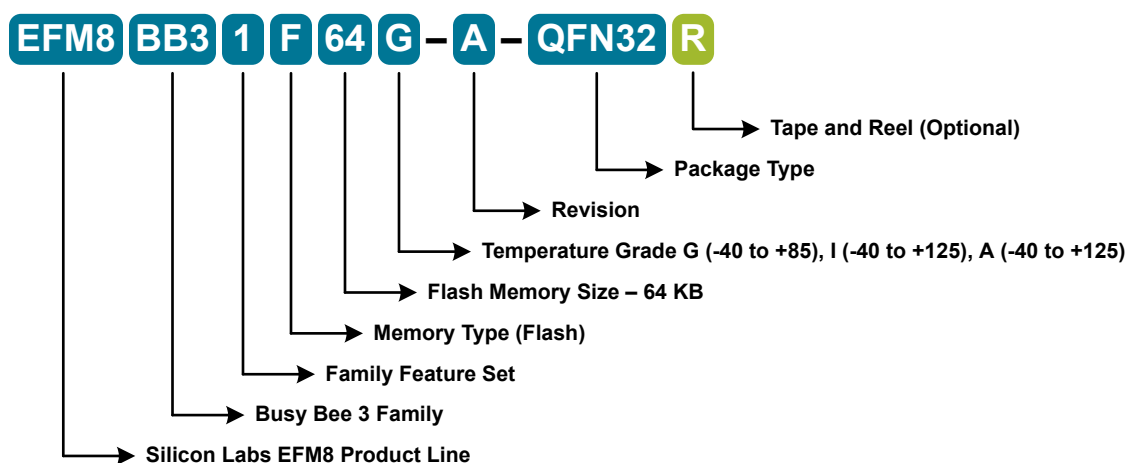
EFM8 BB3 1 F 64 G – A – QFN32 R

Tape and Reel (Optional)

Package Type

Revision

Temperature Grade G (-40 to +85), I (-40 to +125), A (-40 to +125)

Flash Memory Size – 64 KB

Memory Type (Flash)

Family Feature Set

Busy Bee 3 Family

Silicon Labs EFM8 Product Line